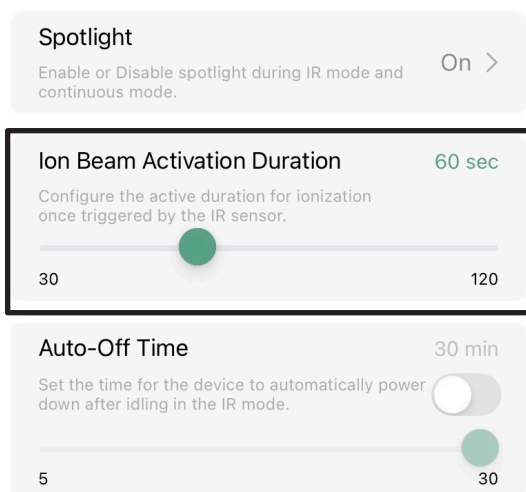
Spotlight

Enable or Disable spotlight during IR mode and continuous mode.

On >

Ion Beam Activation Duration

60 sec

Configure the active duration for ionization once triggered by the IR sensor.

30

120

Auto-Off Time

30 min

Set the time for the device to automatically power down after idling in the IR mode.

5

30